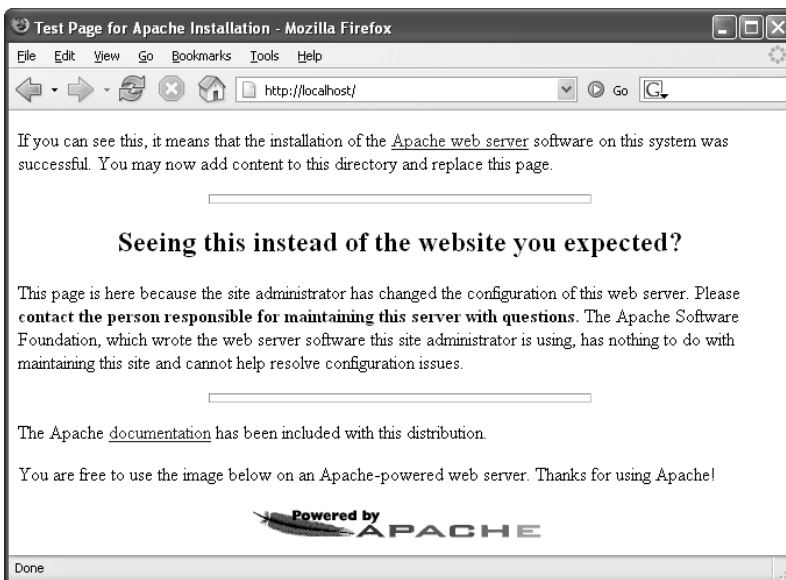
Test Page for Apache Installation - Mozilla Firefox

File Edit View Go Bookmarks Tools Help

http://localhost/

Go

If you can see this, it means that the installation of the Apache web server software on this system was successful. You may now add content to this directory and replace this page.

Seeing this instead of the website you expected?

This page is here because the site administrator has changed the configuration of this web server. Please **contact the person responsible for maintaining this server with questions.** The Apache Software Foundation, which wrote the web server software this site administrator is using, has nothing to do with maintaining this site and cannot help resolve configuration issues.

The Apache documentation has been included with this distribution.

You are free to use the image below on an Apache-powered web server. Thanks for using Apache!

Powered by APACHE

Done